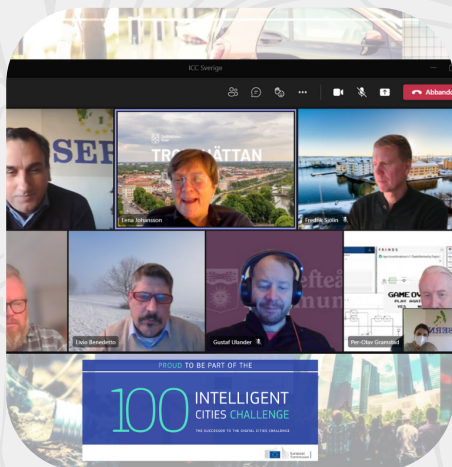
ICC Sverige

Abband

SER

TROLLHÄTTAN

Lena Johansson

Fredrik Sjölin

Livio Benedetto

Gustaf Ulander

Per-Olav Gramstad

GAME OV

PROUD TO BE PART OF THE

100 INTELLIGENT CITIES CHALLENGE

THE SUCCESSOR TO THE DIGITAL CITIES CHALLENGE

European Commission